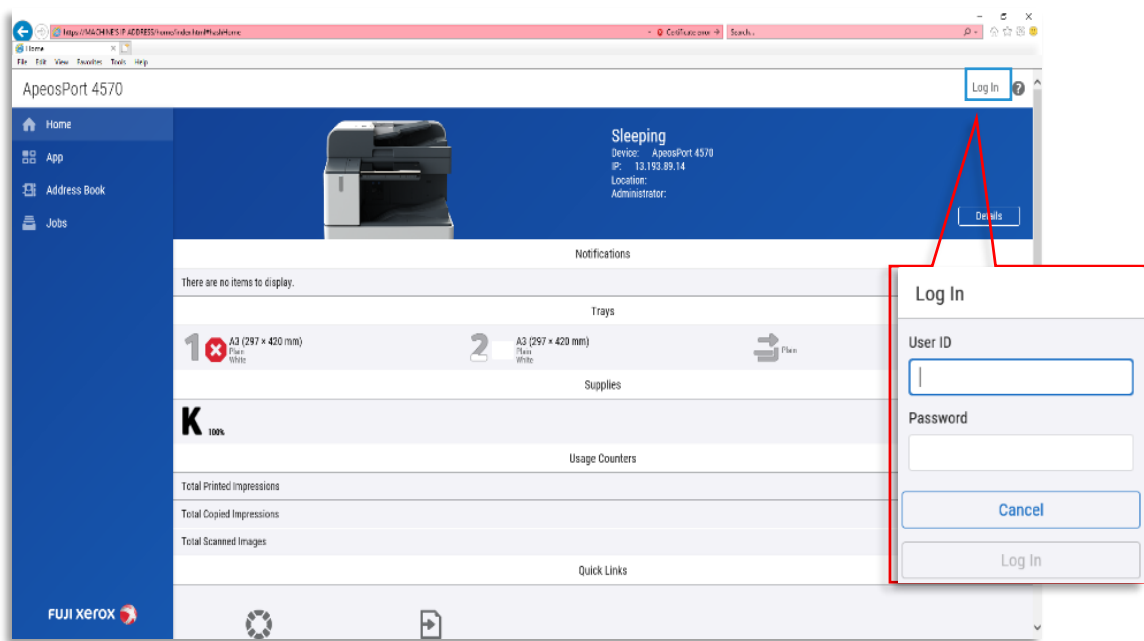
https://MACHINES IP ADDRESS/home/index.html#hashHome
Certificate error
Search...
Home
File Edit View Favorites Tools Help

ApeosPort 4570
Log In

Home
App
Address Book
Jobs

Sleeping
Device: ApeosPort 4570
IP: 13.193.89.14
Location:
Administrator:
Details

Notifications
There are no items to display.

Trays
1 A3 (297 × 420 mm) Plain White
2 A3 (297 × 420 mm) Plain White
Plain

Supplies
K 100%

Usage Counters
Total Printed Impressions
Total Copied Impressions
Total Scanned Images

Quick Links

FUJI XEROX

Log In
User ID
Password
Cancel
Log In